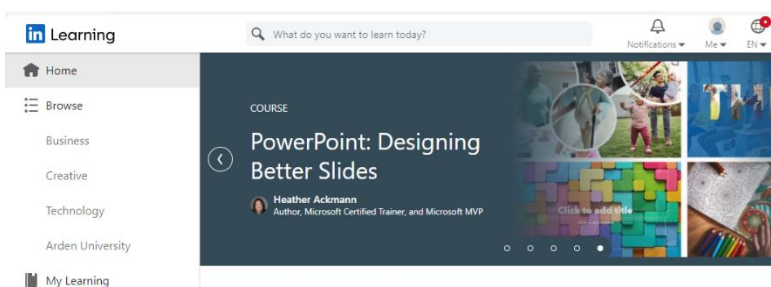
in Learning

What do you want to learn today?

Notifications ▾ Me ▾ EN ▾

Home

Browse

Business

Creative

Technology

Arden University

My Learning

COURSE

PowerPoint: Designing Better Slides

Heather Ackmann
Author, Microsoft Certified Trainer, and Microsoft MVP

Click to add title